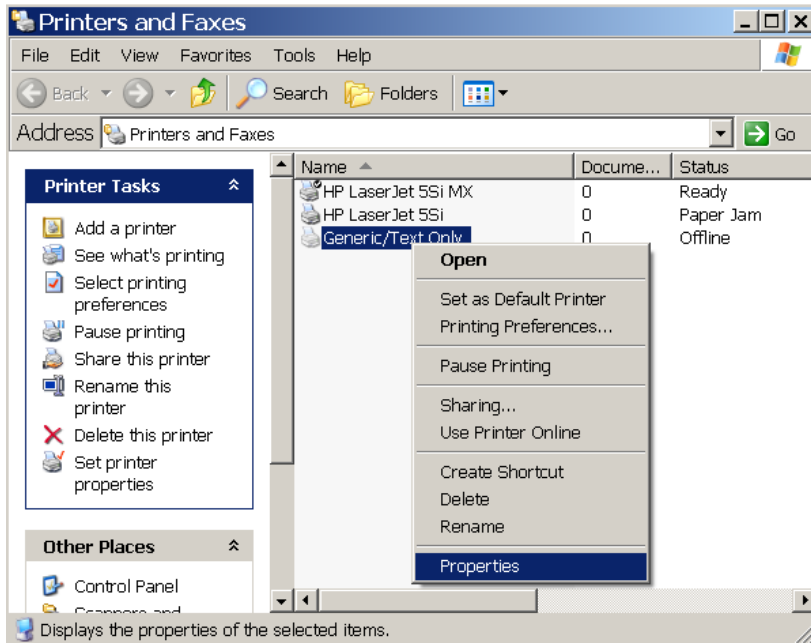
Printers and Faxes

File Edit View Favorites Tools Help

Back Search Folders

Address Printers and Faxes Go

Printer Tasks

Add a printer
See what's printing
Select printing preferences
Pause printing
Share this printer
Rename this printer
Delete this printer
Set printer properties

Other Places

Control Panel
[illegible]

| Name | Docume... | Status |
|---|---|---|
| HP LaserJet 5Si MX | 0 | Ready |
| HP LaserJet 5Si | 0 | Paper Jam |
| Generic/Text Only | 0 | Offline |

Open
Set as Default Printer
Printing Preferences...
Pause Printing
Sharing...
Use Printer Online
Create Shortcut
Delete
Rename
Properties

Displays the properties of the selected items.